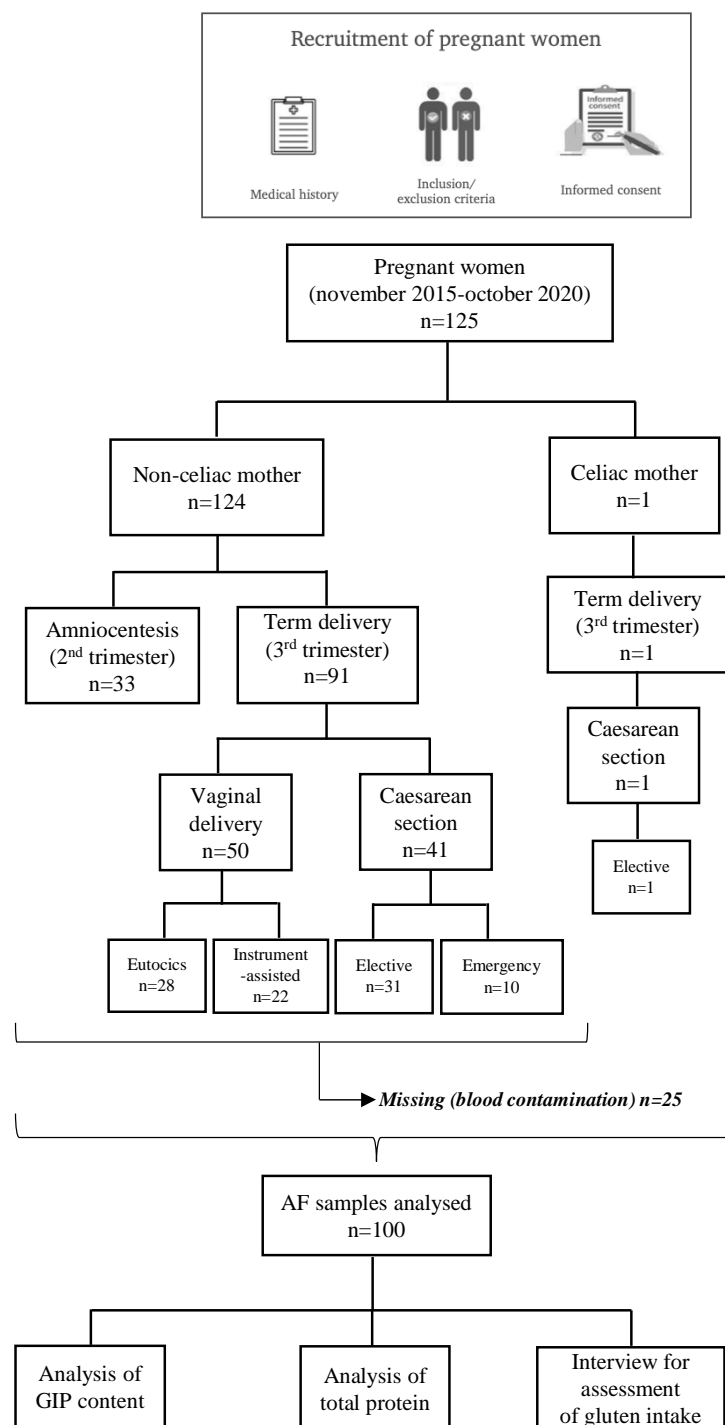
Recruitment of pregnant women

Medical history

Inclusion/ exclusion criteria

Informed consent

Pregnant women (november 2015-october 2020) n=125

Non-celiac mother n=124

Celiac mother n=1

Amniocentesis (2$^{nd}$ trimester) n=33

Term delivery (3$^{rd}$ trimester) n=91

Term delivery (3$^{rd}$ trimester) n=1

Caesarean section n=1

Elective n=1

Vaginal delivery n=50

Caesarean section n=41

Eutocics n=28

Instrument -assisted n=22

Elective n=31

Emergency n=10

Missing (blood contamination) n=25

AF samples analysed n=100

Analysis of GIP content

Analysis of total protein

Interview for assessment of gluten intake